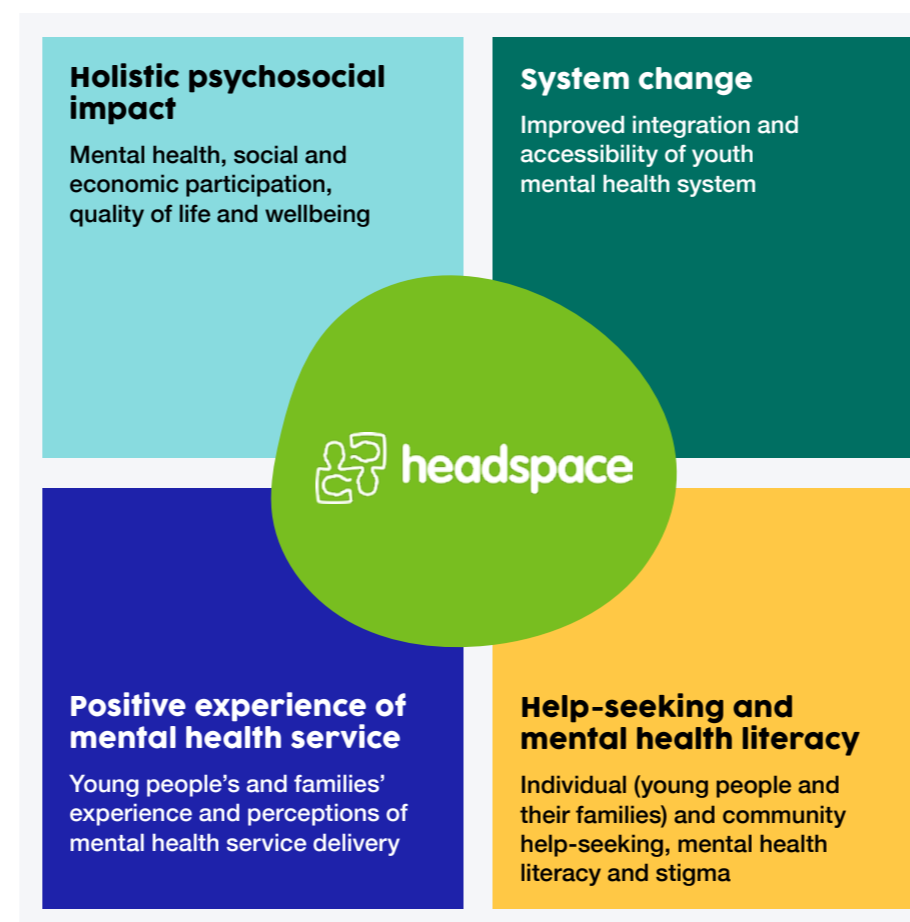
Holistic psychosocial impact

Mental health, social and economic participation, quality of life and wellbeing

System change

Improved integration and accessibility of youth mental health system

headspace

Positive experience of mental health service

Young people's and families' experience and perceptions of mental health service delivery

Help-seeking and mental health literacy

Individual (young people and their families) and community help-seeking, mental health literacy and stigma